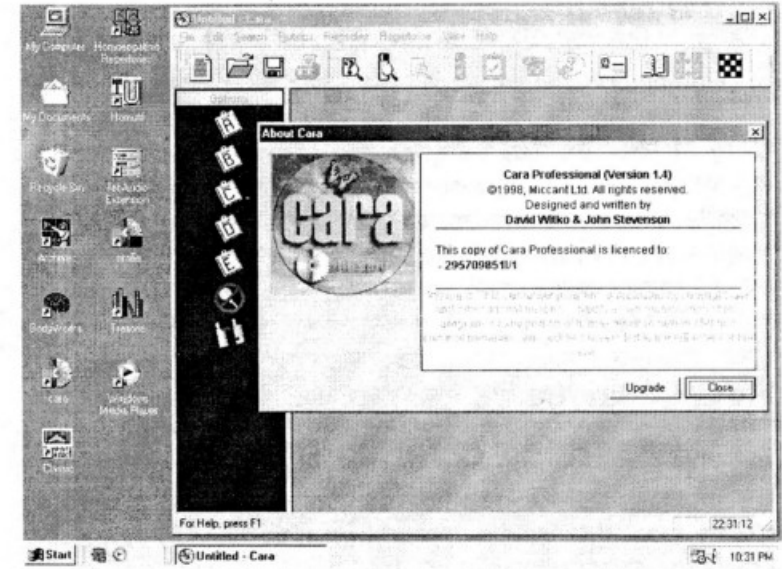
My Computer
Homoeopathic Repertories
My Documents
Homutil
Recycle Bin
TetAudio Extension
Archive
arnika
BodyWorks
Treasure
cara
Windows Media Player
Classic

Untitled - Cara
File Edit Search Rubrics Remedies Repertorise View Help

Options
A
B
C
D
E

About Cara
cara
Cara Professional (Version 1.4)
©1998, Miccant Ltd. All rights reserved.
Designed and written by
David Witko & John Stevenson
This copy of Cara Professional is licenced to:
- 2957098511/1
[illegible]
Upgrade
Close

For Help, press F1
22:31:12
Start
Untitled - Cara
10:31 PM